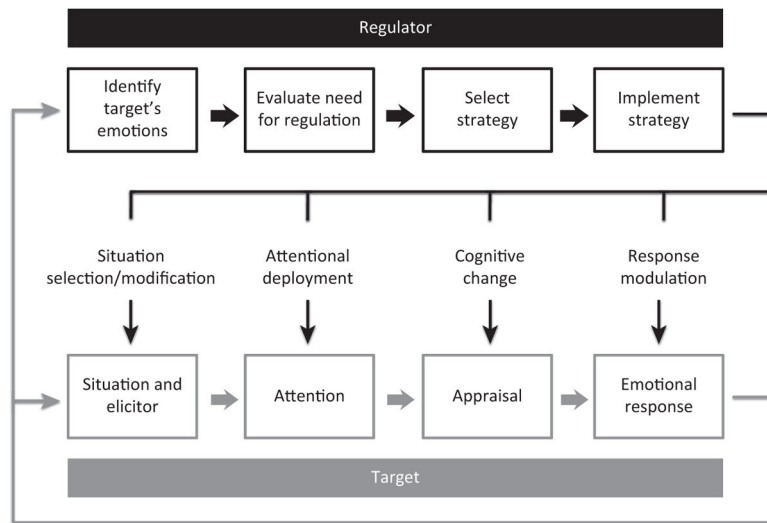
Regulator

Identify target's emotions

Evaluate need for regulation

Select strategy

Implement strategy

Situation selection/modification

Attentional deployment

Cognitive change

Response modulation

Situation and elicitor

Attention

Appraisal

Emotional response

Target